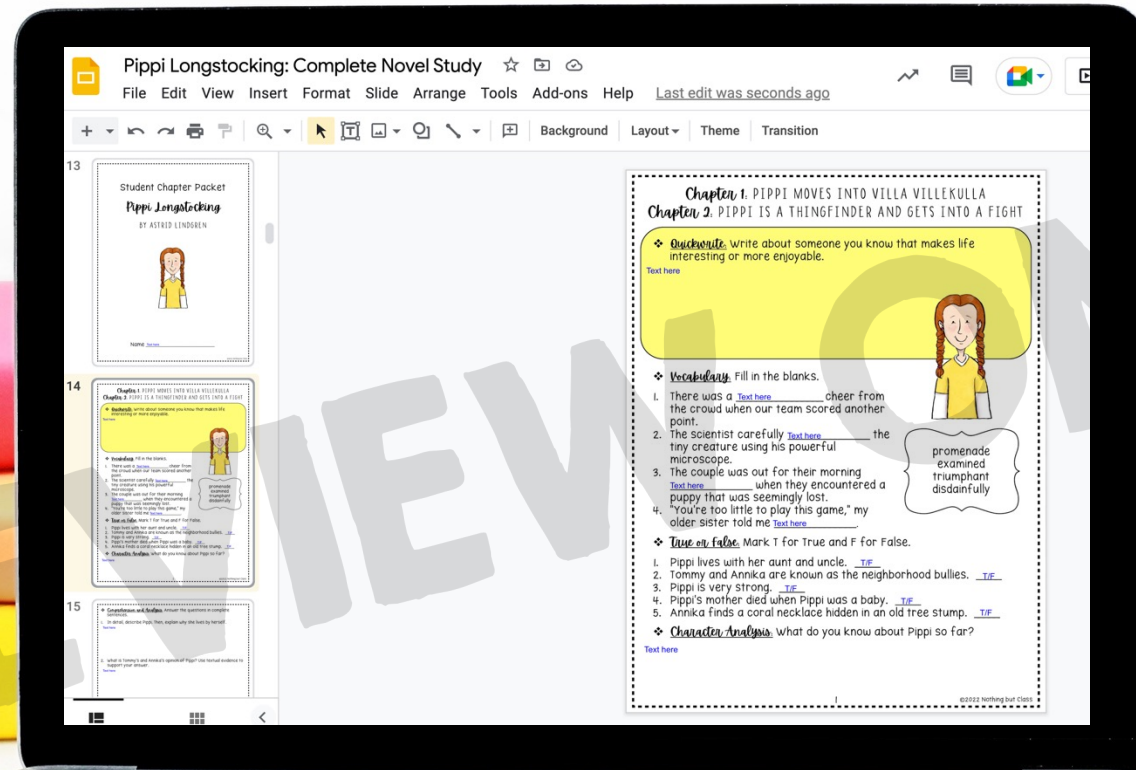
Pippi Longstocking: Complete Novel Study

File Edit View Insert Format Slide Arrange Tools Add-ons Help Last edit was seconds ago

Background Layout Theme Transition

13

Student Chapter Packet

Pippi Longstocking

BY ASTRID LINDGREN

Name Text here

14

Chapter 1. PIPPI MOVES INTO VILLA VILLEKULLA
Chapter 2. PIPPI IS A THINGFINDER AND GETS INTO A FIGHT

15

Comprehension and Analysis. Answer the questions in complete sentences.

1. In detail, describe Pippi, then explain why she lives by herself.

Text here

2. What is Tommy's and Annika's opinion of Pippi? Use textual evidence to support your answer.

Text here

Chapter 1. PIPPI MOVES INTO VILLA VILLEKULLA
Chapter 2. PIPPI IS A THINGFINDER AND GETS INTO A FIGHT

❖ Quickwrite. Write about someone you know that makes life interesting or more enjoyable.

Text here

❖ Vocabulary. Fill in the blanks.

1. There was a Text here cheer from the crowd when our team scored another point.
2. The scientist carefully Text here the tiny creature using his powerful microscope.
3. The couple was out for their morning Text here when they encountered a puppy that was seemingly lost.
4. "You're too little to play this game," my older sister told me Text here.

promenade
examined
triumphant
disdainfully

❖ True or False. Mark T for True and F for False.

1. Pippi lives with her aunt and uncle. T/F
2. Tommy and Annika are known as the neighborhood bullies. T/F
3. Pippi is very strong. T/F
4. Pippi's mother died when Pippi was a baby. T/F
5. Annika finds a coral necklace hidden in an old tree stump. T/F

❖ Character Analysis. What do you know about Pippi so far?

Text here

1

©2022 Nothing but Class

VIEW ON